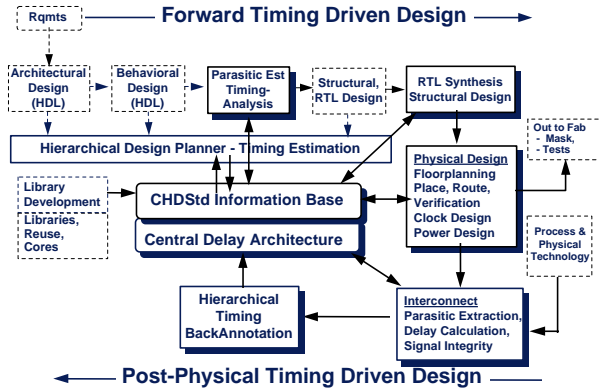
Rqmts

Forward Timing Driven Design

Architectural Design (HDL)

Behavioral Design (HDL)

Parasitic Est Timing-Analysis

Structural, RTL Design

RTL Synthesis Structural Design

Out to Fab
- Mask,
- Tests

Hierarchical Design Planner - Timing Estimation

Library Development

Libraries, Reuse, Cores

CHDStd Information Base

Central Delay Architecture

Physical Design
Floorplanning
Place, Route, Verification
Clock Design
Power Design

Process & Physical Technology

Hierarchical Timing BackAnnotation

Interconnect
Parasitic Extraction, Delay Calculation, Signal Integrity

Post-Physical Timing Driven Design